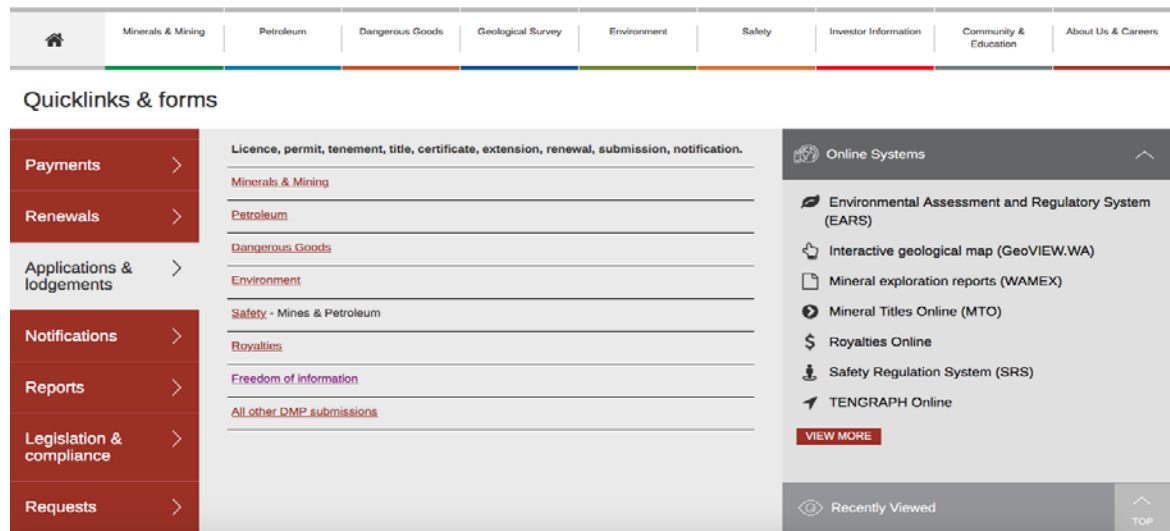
Minerals & Mining
Petroleum
Dangerous Goods
Geological Survey
Environment
Safety
Investor Information
Community & Education
About Us & Careers

Quicklinks & forms

Payments
Renewals
Applications & lodgements
Notifications
Reports
Legislation & compliance
Requests

Licence, permit, tenement, title, certificate, extension, renewal, submission, notification.

Minerals & Mining
Petroleum
Dangerous Goods
Environment
Safety - Mines & Petroleum
Royalties
Freedom of information
All other DMP submissions

Online Systems

Environmental Assessment and Regulatory System (EARS)
Interactive geological map (GeoVIEW.WA)
Mineral exploration reports (WAMEX)
Mineral Titles Online (MTO)
Royalties Online
Safety Regulation System (SRS)
TENGRAPH Online

VIEW MORE

Recently Viewed

TOP